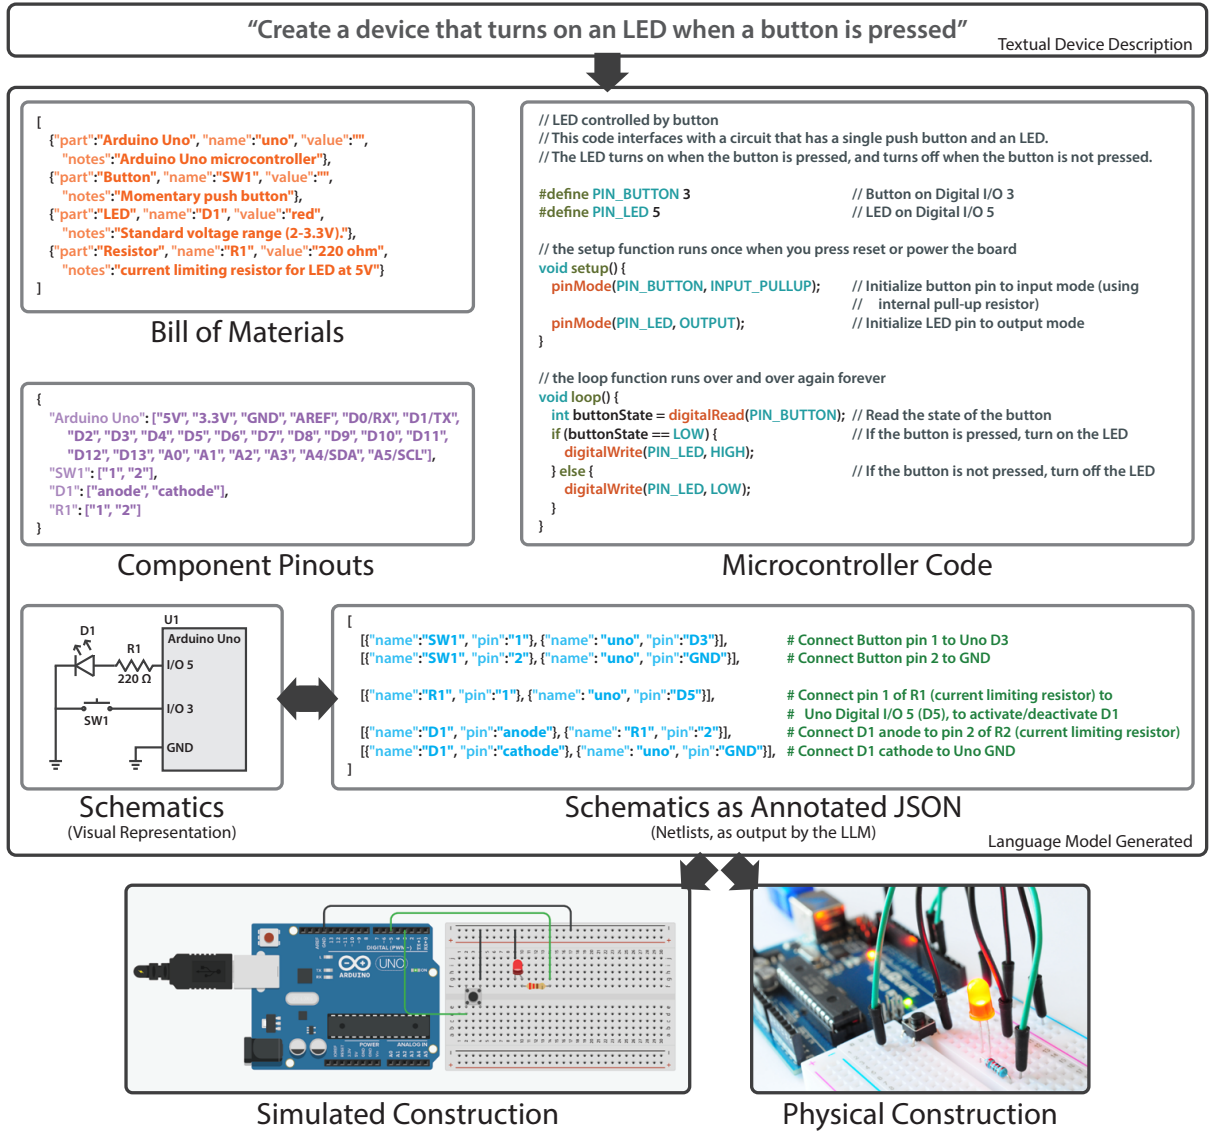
"Create a device that turns on an LED when a button is pressed"
Textual Device Description

[
{"part":"Arduino Uno", "name":"uno", "value":"",
"notes":"Arduino Uno microcontroller"},
{"part":"Button", "name":"SW1", "value":"",
"notes":"Momentary push button"},
{"part":"LED", "name":"D1", "value":"red",
"notes":"Standard voltage range (2-3.3V)."},
{"part":"Resistor", "name":"R1", "value":"220 ohm",
"notes":"current limiting resistor for LED at 5V"}
]

Bill of Materials

{
"Arduino Uno": ["5V", "3.3V", "GND", "AREF", "D0/RX", "D1/TX",
"D2", "D3", "D4", "D5", "D6", "D7", "D8", "D9", "D10", "D11",
"D12", "D13", "A0", "A1", "A2", "A3", "A4/SDA", "A5/SCL"],
"SW1": ["1", "2"],
"D1": ["anode", "cathode"],
"R1": ["1", "2"]
}

Component Pinouts

// LED controlled by button
// This code interfaces with a circuit that has a single push button and an LED.
// The LED turns on when the button is pressed, and turns off when the button is not pressed.

#define PIN_BUTTON 3 // Button on Digital I/O 3
#define PIN_LED 5 // LED on Digital I/O 5

// the setup function runs once when you press reset or power the board
void setup() {
pinMode(PIN_BUTTON, INPUT_PULLUP); // Initialize button pin to input mode (using
// internal pull-up resistor)
pinMode(PIN_LED, OUTPUT); // Initialize LED pin to output mode
}

// the loop function runs over and over again forever
void loop() {
int buttonState = digitalRead(PIN_BUTTON); // Read the state of the button
if (buttonState == LOW) { // If the button is pressed, turn on the LED
digitalWrite(PIN_LED, HIGH);
} else { // If the button is not pressed, turn off the LED
digitalWrite(PIN_LED, LOW);
}
}

Microcontroller Code

U1
Arduino Uno
D1
R1
220 Ω
I/O 5
I/O 3
SW1
GND

Schematics
(Visual Representation)

[
[{"name":"SW1", "pin":"1"}, {"name": "uno", "pin":"D3"}], # Connect Button pin 1 to Uno D3
[{"name":"SW1", "pin":"2"}, {"name": "uno", "pin":"GND"}], # Connect Button pin 2 to GND

[{"name":"R1", "pin":"1"}, {"name": "uno", "pin":"D5"}], # Connect pin 1 of R1 (current limiting resistor) to
# Uno Digital I/O 5 (D5), to activate/deactivate D1
[{"name":"D1", "pin":"anode"}, {"name": "R1", "pin":"2"}], # Connect D1 anode to pin 2 of R2 (current limiting resistor)
[{"name":"D1", "pin":"cathode"}, {"name": "uno", "pin":"GND"}], # Connect D1 cathode to Uno GND
]

Schematics as Annotated JSON
(Netlists, as output by the LLM)
Language Model Generated

UNO
ARDUINO

Simulated Construction
Physical Construction